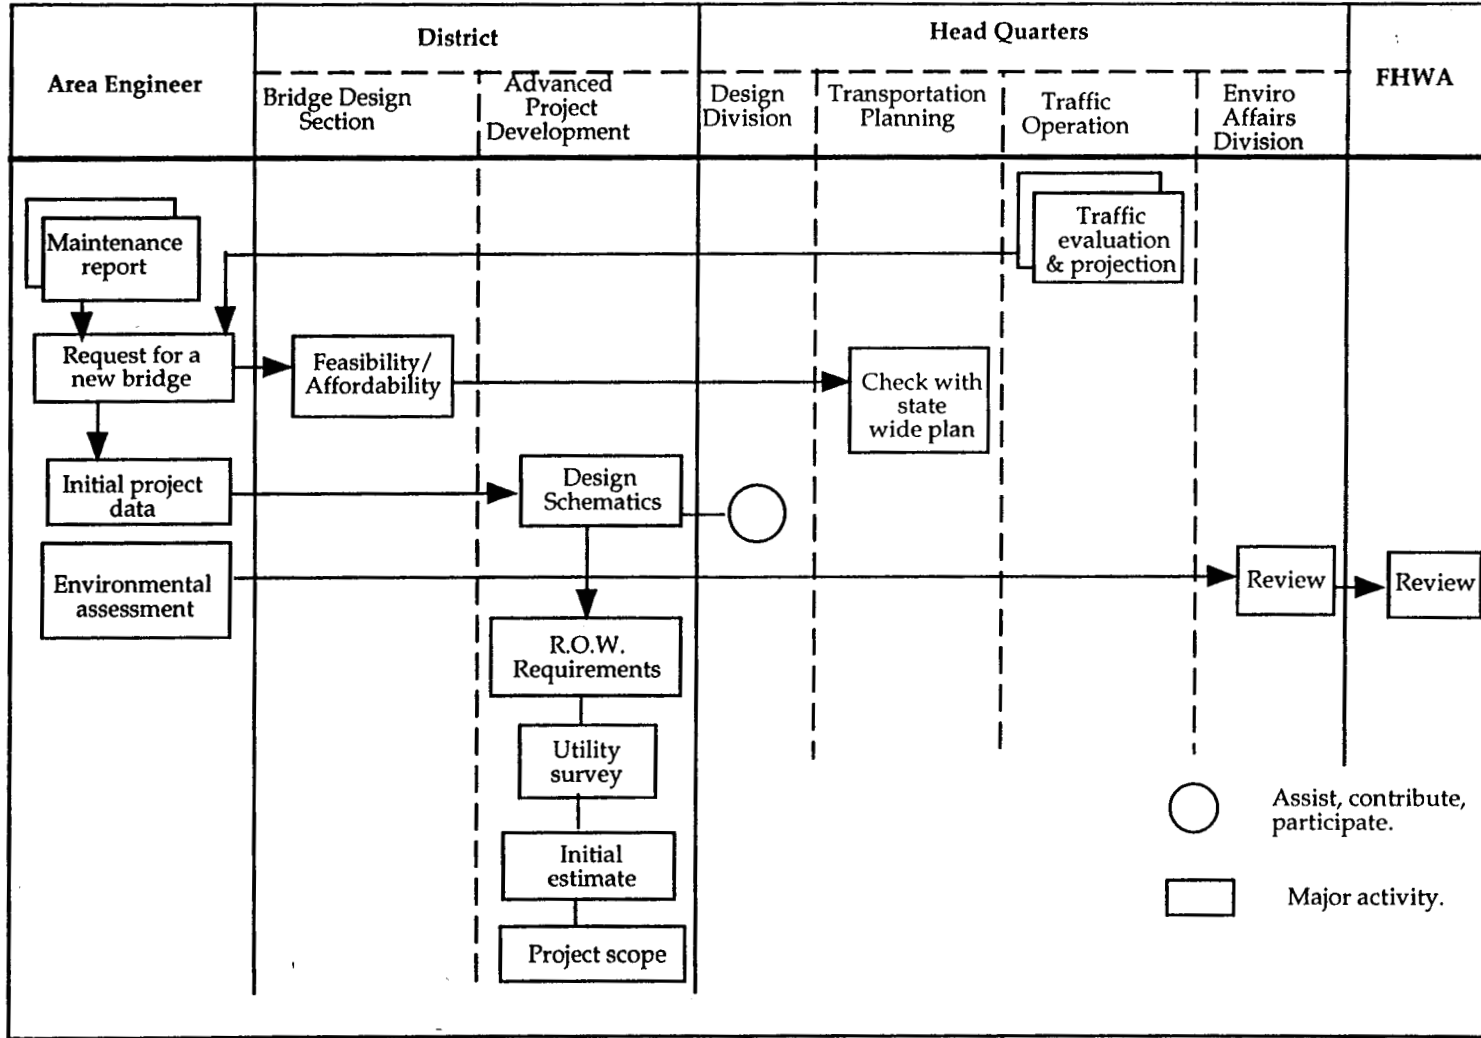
Area Engineer

District

Bridge Design Section

Advanced Project Development

Head Quarters

Design Division

Transportation Planning

Traffic Operation

Enviro Affairs Division

FHWA

Maintenance report

Traffic evaluation & projection

Request for a new bridge

Feasibility/ Affordability

Check with state wide plan

Initial project data

Design Schematics

Environmental assessment

Review

Review

R.O.W. Requirements

Utility survey

Initial estimate

Project scope

Assist, contribute, participate.

Major activity.